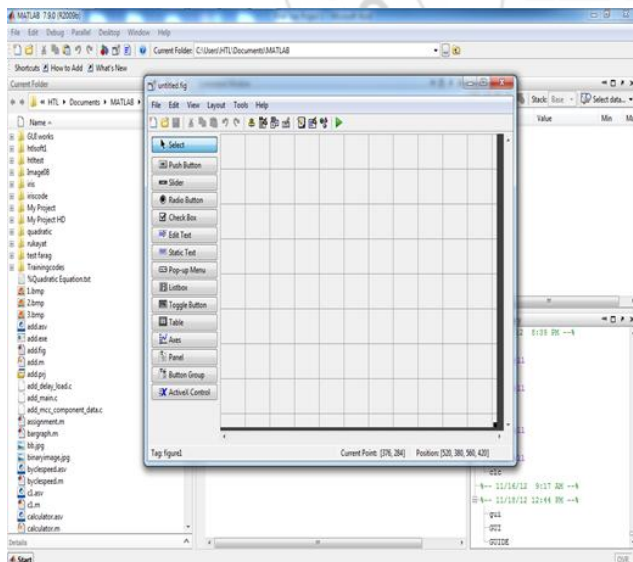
MATLAB 7.9.0 (R2009b)

File Edit Debug Parallel Desktop Window Help

Current Folder: C:\Users\HTL\Documents\MATLAB

Shortcuts How to Add What's New

Current Folder

« HTL » Documents » MATLAB »

Name

GUIEworks
htlsoft1
htltest
Image08
iris
iriscode
My Project
My Project HD
quadratic
rukayat
test farag
Trainingcodes
%Quadratic Equation.txt
1.bmp
2.bmp
3.bmp
add.asv
add.exe
add.fig
add.m
add.prj
add_delay_load.c
add_main.c
add_mcc_component_data.c
assignment.m
bergraph.m
bb.jpg
binaryimage.jpg
byclespeed.asv
byclespeed.m
c1.asv
c1.m
calculator.asv
calculator.m

Details

Start

untitled.fig

File Edit View Layout Tools Help

Select
Push Button
Slider
Radio Button
Check Box
Edit Text
Static Text
Pop-up Menu
Listbox
Toggle Button
Table
Axes
Panel
Button Group
ActiveX Control

Tag: figure1

Current Point: [376, 284]

Position: [520, 380, 560, 420]

Stack: Base

Select data...

Value

Min

Ma

12 5:33 PM --%

clc

%-- 11/16/12 9:17 AM --%

%-- 11/18/12 12:44 PM --%

gui

GUI

GUIDE

OVR